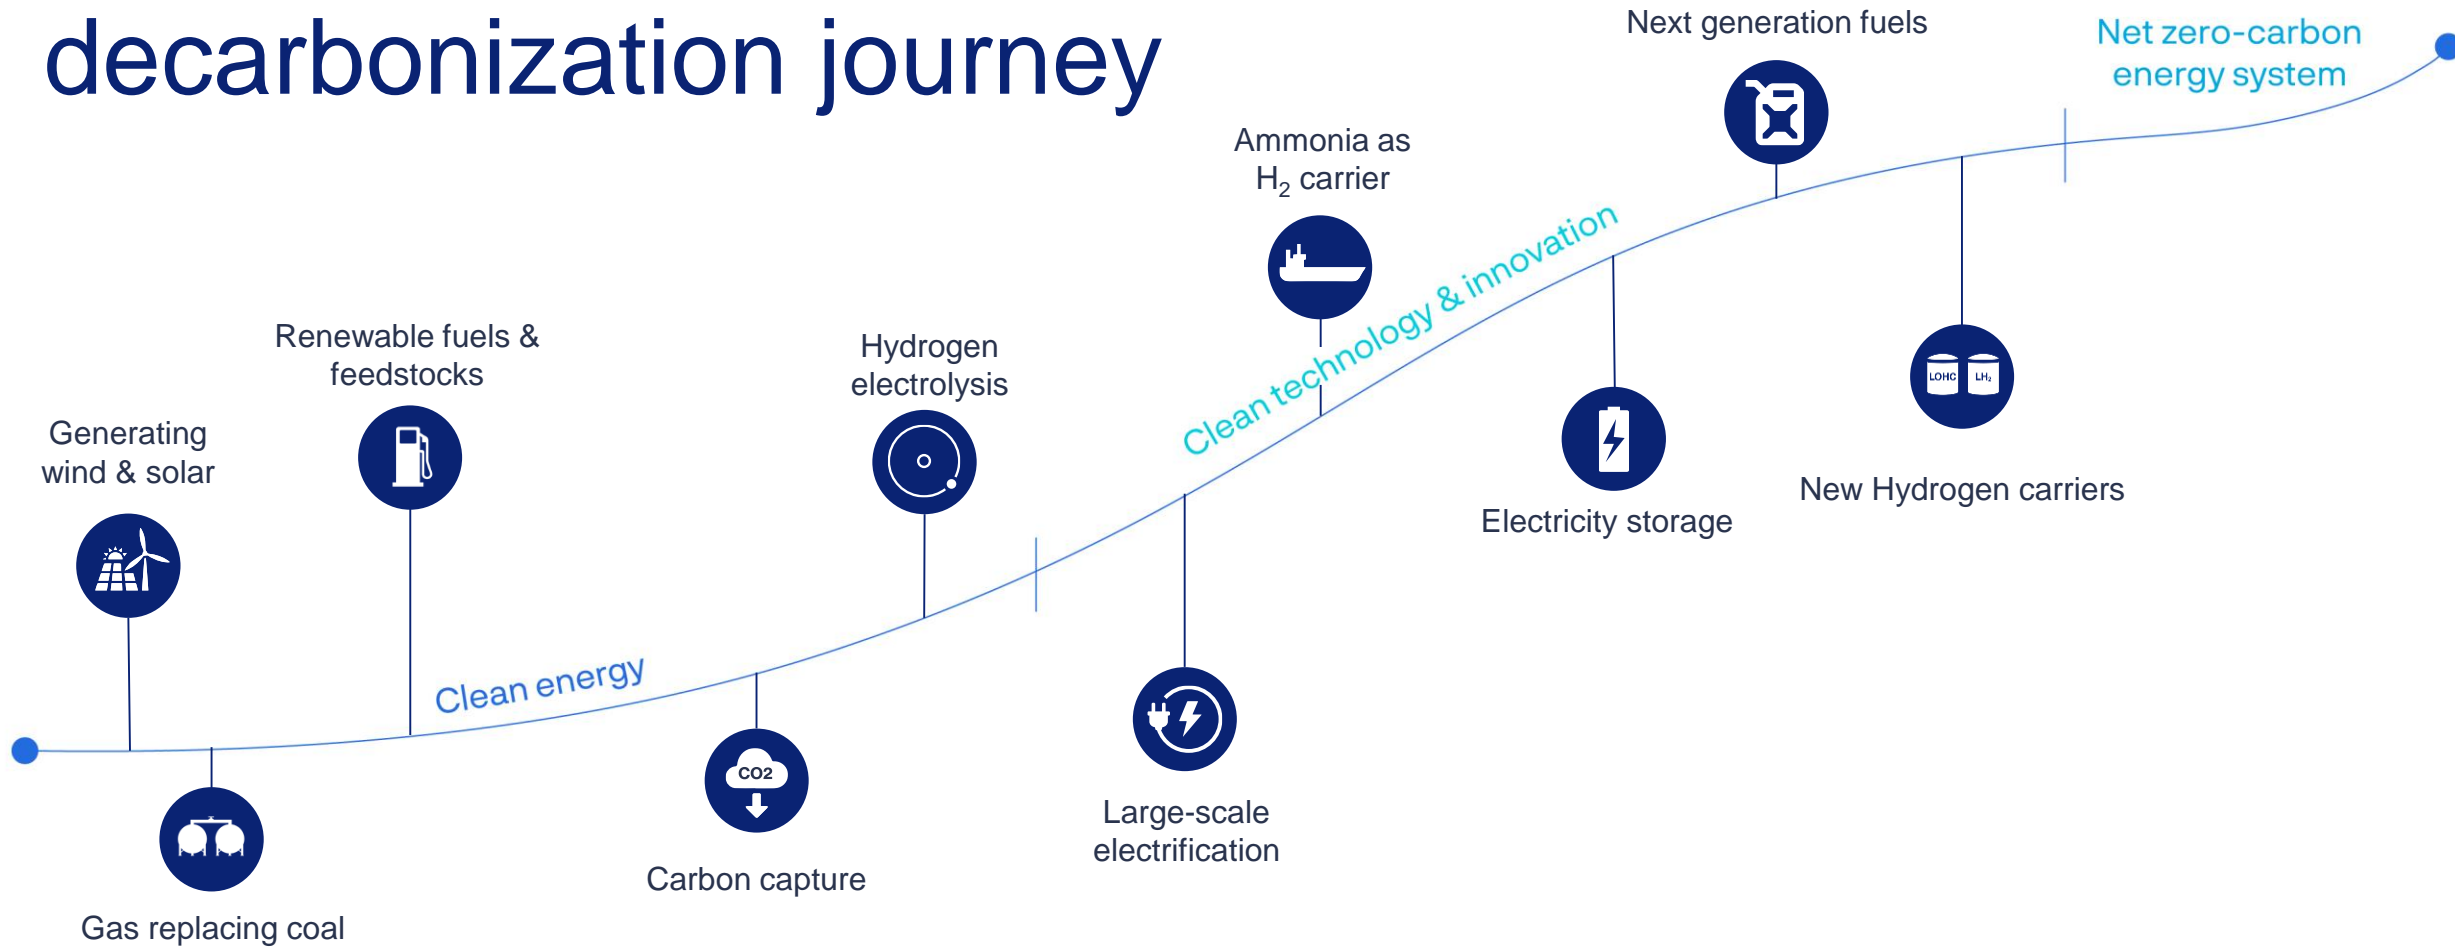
decarbonization journey

Next generation fuels

Net zero-carbon energy system

Ammonia as $H_2$ carrier

Clean technology & innovation

Renewable fuels & feedstocks

Hydrogen electrolysis

Generating wind & solar

LOHC LH₂

New Hydrogen carriers

Electricity storage

Clean energy

CO2

Large-scale electrification

Carbon capture

Gas replacing coal